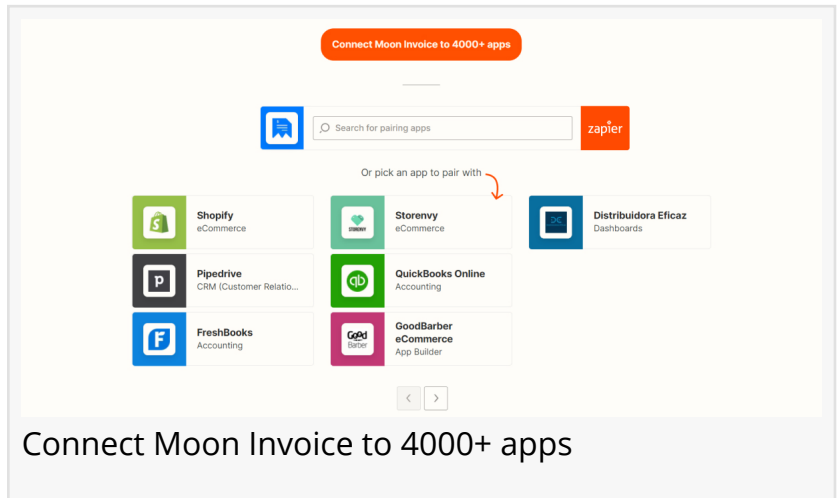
Connect Moon Invoice to 4000+ apps

Search for pairing apps

zapier

Or pick an app to pair with

Shopify
eCommerce

Storenvy
eCommerce

Distribuidora Eficaz
Dashboards

Pipedrive
CRM (Customer Relatio...

QuickBooks Online
Accounting

FreshBooks
Accounting

GoodBarber eCommerce
App Builder

Connect Moon Invoice to 4000+ apps